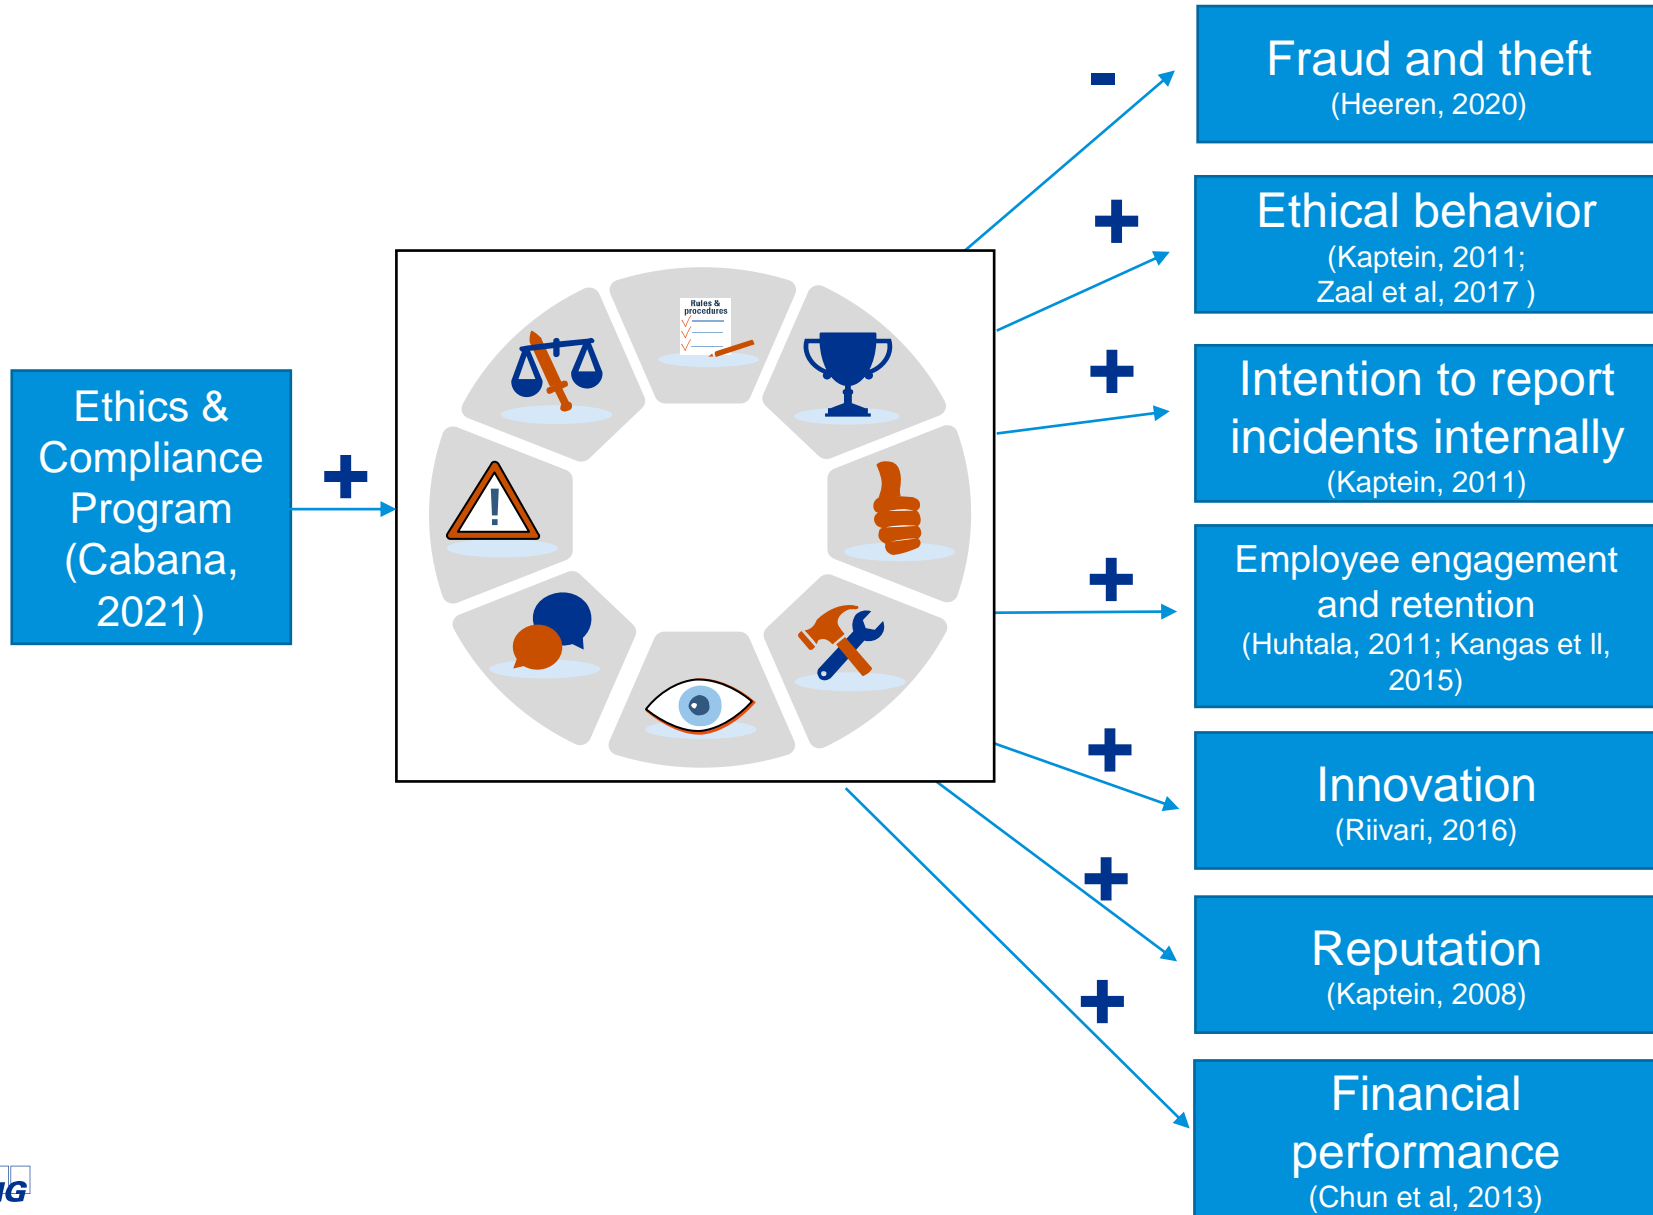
Ethics & Compliance Program (Cabana, 2021)

+

Rules & procedures

-

Fraud and theft
(Heeren, 2020)

+

Ethical behavior
(Kaptein, 2011; Zaal et al, 2017 )

+

Intention to report incidents internally
(Kaptein, 2011)

+

Employee engagement and retention
(Huhtala, 2011; Kangas et ll, 2015)

+

Innovation
(Riivari, 2016)

+

Reputation
(Kaptein, 2008)

+

Financial performance
(Chun et al, 2013)

IG